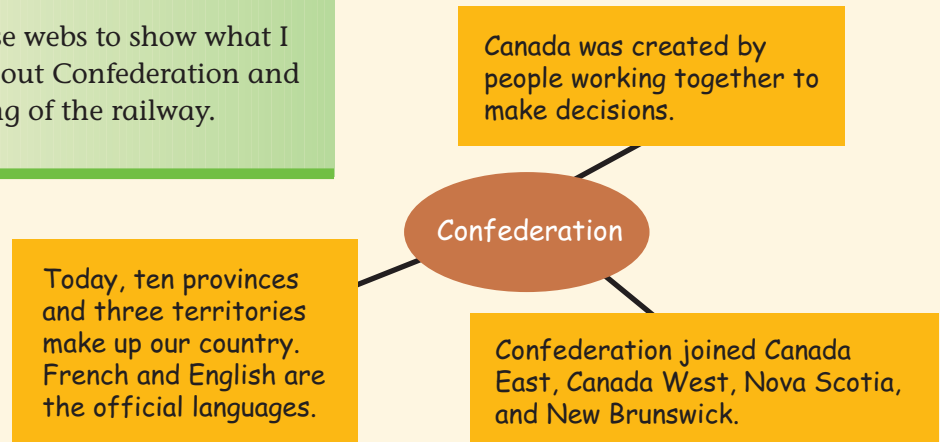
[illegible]e webs to show what I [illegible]out Confederation and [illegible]g of the railway.

Canada was created by people working together to make decisions.

Confederation

Today, ten provinces and three territories make up our country. French and English are the official languages.

Confederation joined Canada East, Canada West, Nova Scotia, and New Brunswick.